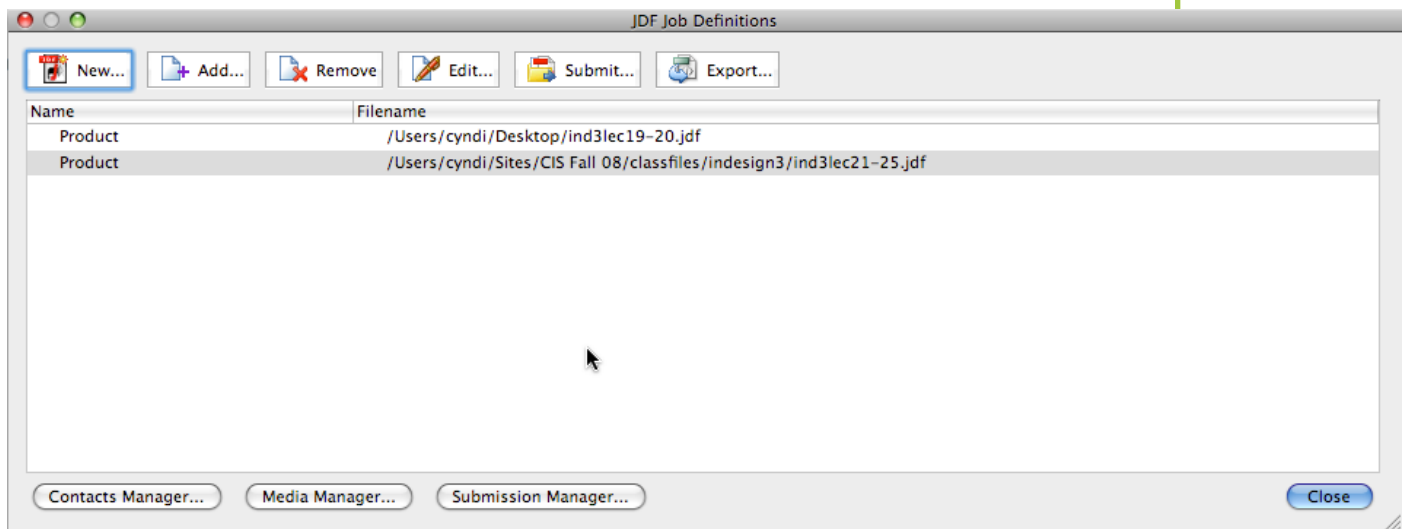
JDF Job Definitions

New... Add... Remove Edit... Submit... Export...

| Name | Filename |
|---|---|
| Product | /Users/cyndi/Desktop/ind3lec19-20.jdf |
| Product | /Users/cyndi/Sites/CIS Fall 08/classfiles/indesign3/ind3lec21-25.jdf |

Contacts Manager... Media Manager... Submission Manager... Close